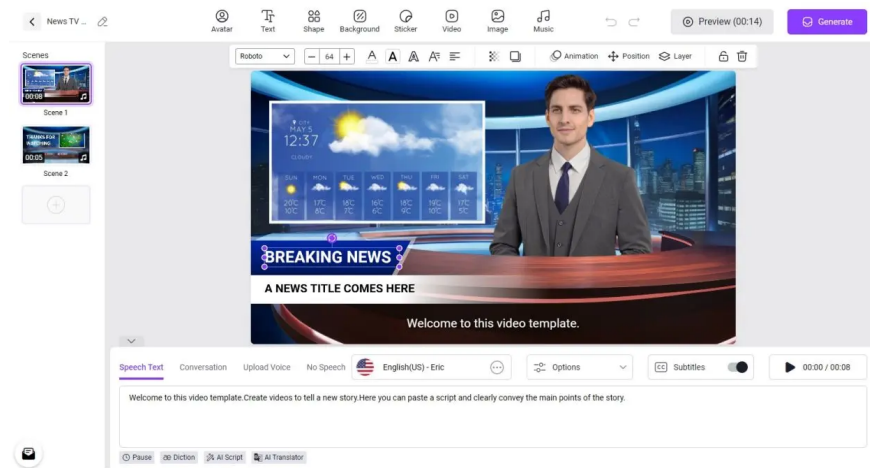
News TV ...

Avatar Text Shape Background Sticker Video Image Music

Preview (00:14) Generate

Scenes

00:08

Scene 1

THANKS FOR WATCHING

00:05

Scene 2

Roboto 64 Animation Position Layer

CITY
MAY 5
12:37
CLOUDY

| SUN | MON | TUE | WED | THU | FRI | SAT |
|---|---|---|---|---|---|---|
| 20°C 10°C | 17°C 8°C | 16°C 7°C | 16°C 6°C | 18°C 9°C | 19°C 10°C | 17°C 5°C |

BREAKING NEWS

A NEWS TITLE COMES HERE

Welcome to this video template.

Speech Text Conversation Upload Voice No Speech English(US) - Eric Options Subtitles 00:00 / 00:08

Welcome to this video template.Create videos to tell a new story.Here you can paste a script and clearly convey the main points of the story.

Pause Diction AI Script AI Translator